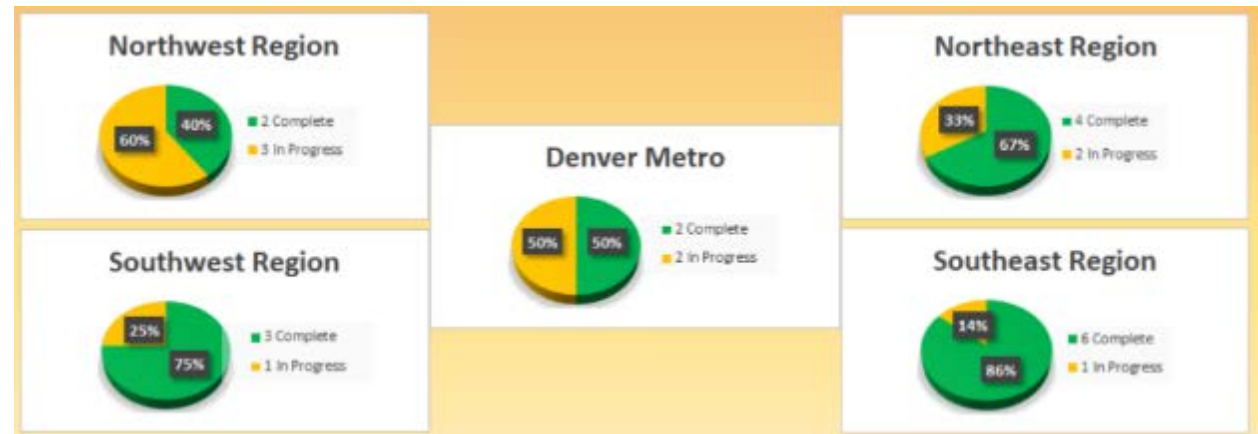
Northwest Region

60%
40%

2 Complete
3 In Progress

Southwest Region

25%
75%

3 Complete
1 In Progress

Denver Metro

50%
50%

2 Complete
2 In Progress

Northeast Region

33%
67%

4 Complete
2 In Progress

Southeast Region

14%
86%

6 Complete
1 In Progress